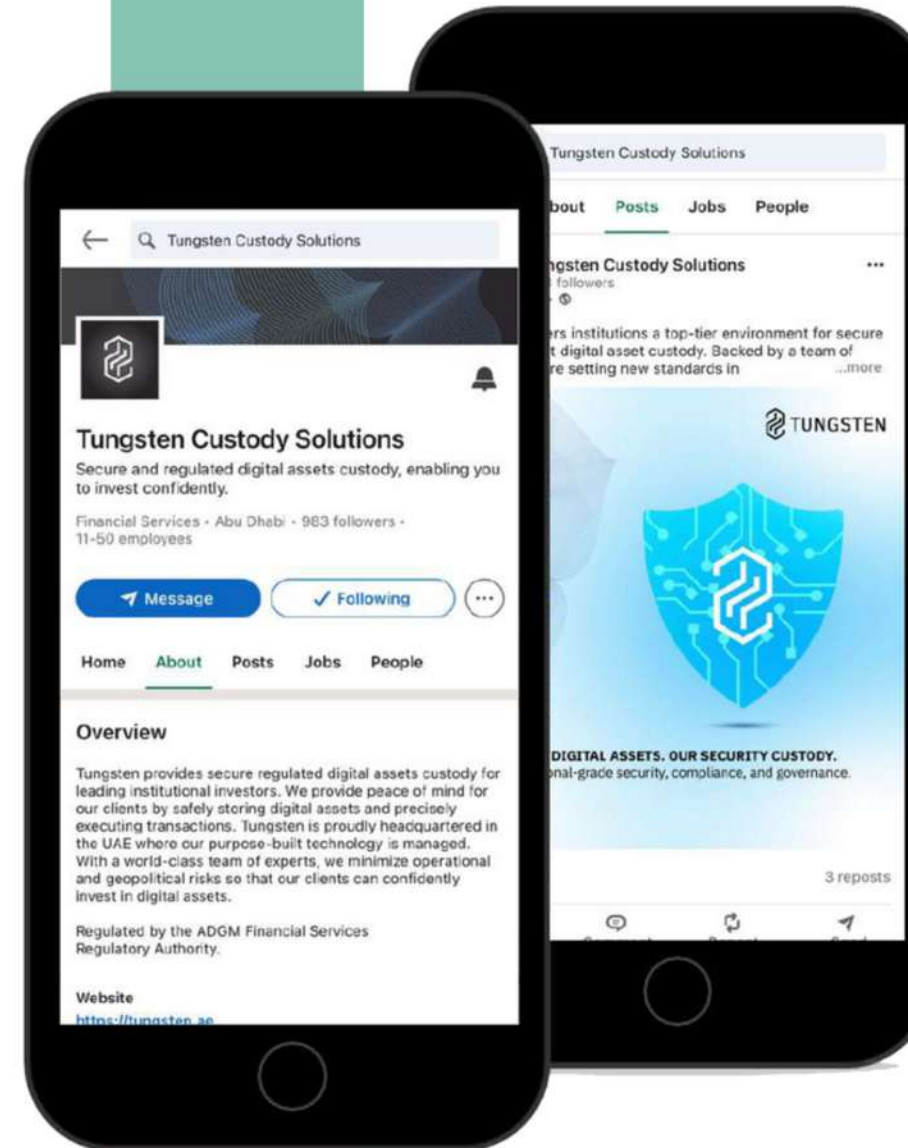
Tungsten Custody Solutions

Tungsten Custody Solutions

Secure and regulated digital assets custody, enabling you to invest confidently.

Financial Services · Abu Dhabi · 983 followers · 11-50 employees

Message

Following

Home About Posts Jobs People

Overview

Tungsten provides secure regulated digital assets custody for leading institutional investors. We provide peace of mind for our clients by safely storing digital assets and precisely executing transactions. Tungsten is proudly headquartered in the UAE where our purpose-built technology is managed. With a world-class team of experts, we minimize operational and geopolitical risks so that our clients can confidently invest in digital assets.

Regulated by the ADGM Financial Services Regulatory Authority.

Website

https://tungsten.ae

Tungsten Custody Solutions

bout Posts Jobs People

ngsten Custody Solutions

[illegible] followers

rs institutions a top-tier environment for secure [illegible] digital asset custody. Backed by a team of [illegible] re setting new standards in ...more

TUNGSTEN

DIGITAL ASSETS. OUR SECURITY CUSTODY.

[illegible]nal-grade security, compliance, and governance.

3 reposts